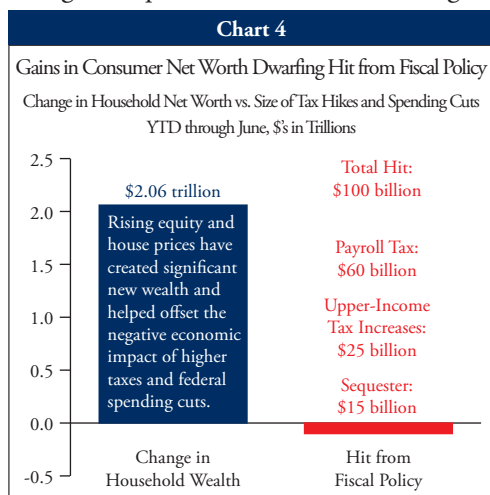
Chart 4

Gains in Consumer Net Worth Dwarfing Hit from Fiscal Policy

Change in Household Net Worth vs. Size of Tax Hikes and Spending Cuts YTD through June, $'s in Trillions

2.5
2.0
1.5
1.0
0.5
0.0
-0.5

$2.06 trillion

Rising equity and house prices have created significant new wealth and helped offset the negative economic impact of higher taxes and federal spending cuts.

Total Hit: $100 billion

Payroll Tax: $60 billion

Upper-Income Tax Increases: $25 billion

Sequester: $15 billion

Change in Household Wealth

Hit from Fiscal Policy